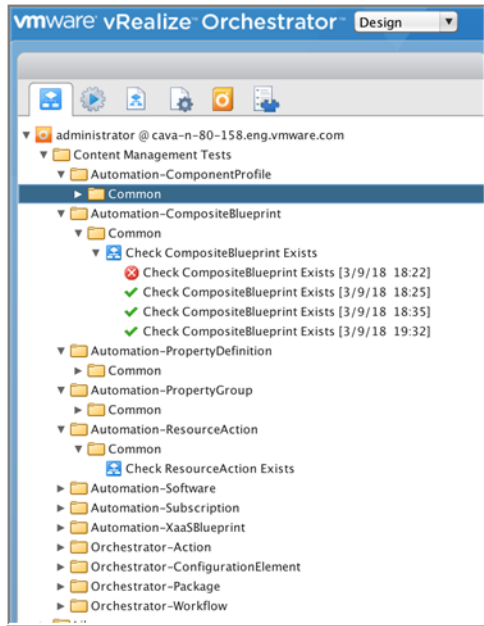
vmware vRealize Orchestrator Design

administrator @ cava-n-80-158.eng.vmware.com
Content Management Tests
Automation-ComponentProfile
Common
Automation-CompositeBlueprint
Common
Check CompositeBlueprint Exists
Check CompositeBlueprint Exists [3/9/18 18:22]
Check CompositeBlueprint Exists [3/9/18 18:25]
Check CompositeBlueprint Exists [3/9/18 18:35]
Check CompositeBlueprint Exists [3/9/18 19:32]
Automation-PropertyDefinition
Common
Automation-PropertyGroup
Common
Automation-ResourceAction
Common
Check ResourceAction Exists
Automation-Software
Automation-Subscription
Automation-XaaSBlueprint
Orchestrator-Action
Orchestrator-ConfigurationElement
Orchestrator-Package
Orchestrator-Workflow